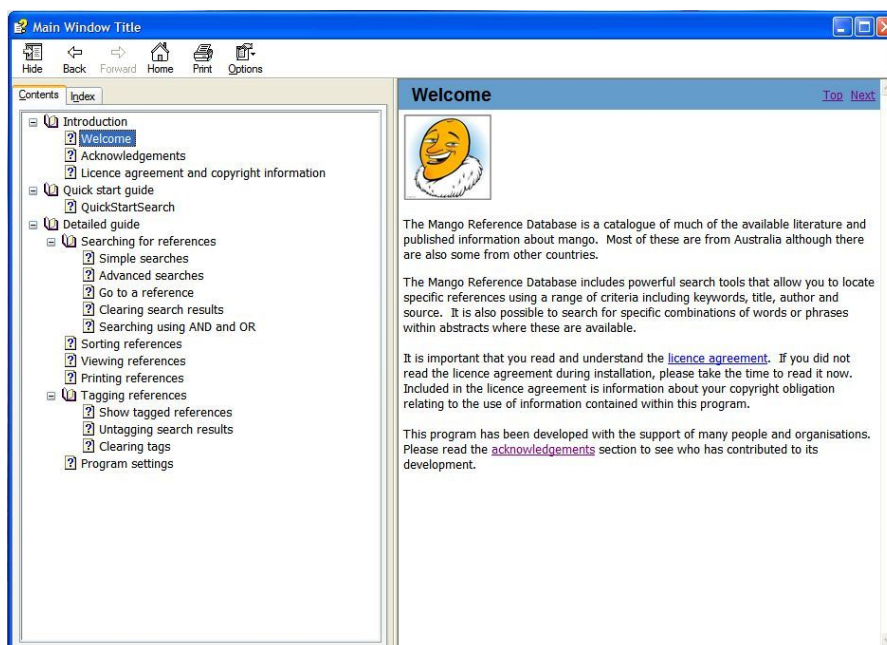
Main Window Title

Hide Back Forward Home Print Options

Contents Index

Introduction
Welcome
Acknowledgements
Licence agreement and copyright information
Quick start guide
QuickStartSearch
Detailed guide
Searching for references
Simple searches
Advanced searches
Go to a reference
Clearing search results
Searching using AND and OR
Sorting references
Viewing references
Printing references
Tagging references
Show tagged references
Untagging search results
Clearing tags
Program settings

Welcome

Top Next

The Mango Reference Database is a catalogue of much of the available literature and published information about mango. Most of these are from Australia although there are also some from other countries.

The Mango Reference Database includes powerful search tools that allow you to locate specific references using a range of criteria including keywords, title, author and source. It is also possible to search for specific combinations of words or phrases within abstracts where these are available.

It is important that you read and understand the licence agreement. If you did not read the licence agreement during installation, please take the time to read it now. Included in the licence agreement is information about your copyright obligation relating to the use of information contained within this program.

This program has been developed with the support of many people and organisations. Please read the acknowledgements section to see who has contributed to its development.